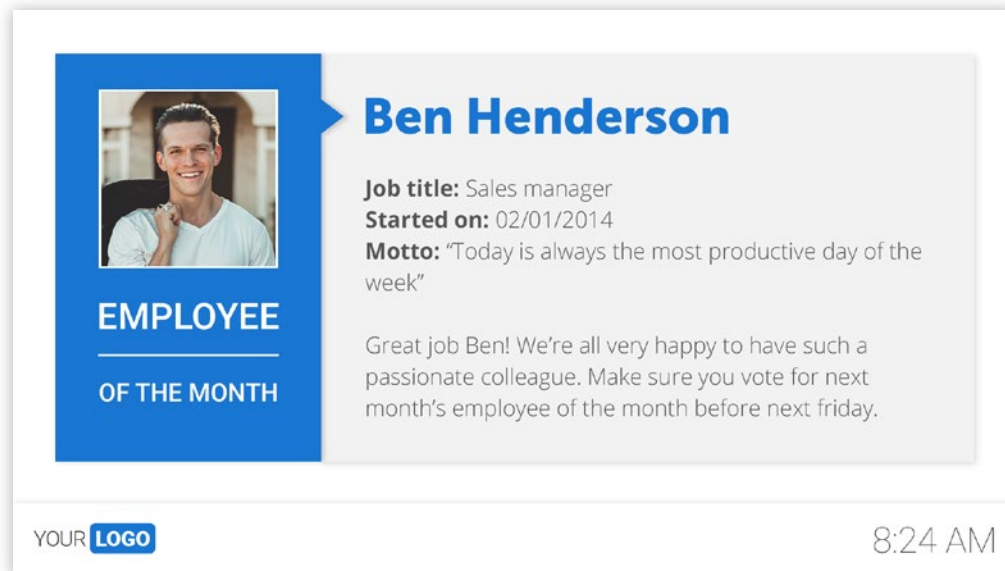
EMPLOYEE

OF THE MONTH

Ben Henderson

**Job title:** Sales manager
**Started on:** 02/01/2014
**Motto:** "Today is always the most productive day of the week"

Great job Ben! We're all very happy to have such a passionate colleague. Make sure you vote for next month's employee of the month before next friday.

YOUR LOGO

8:24 AM